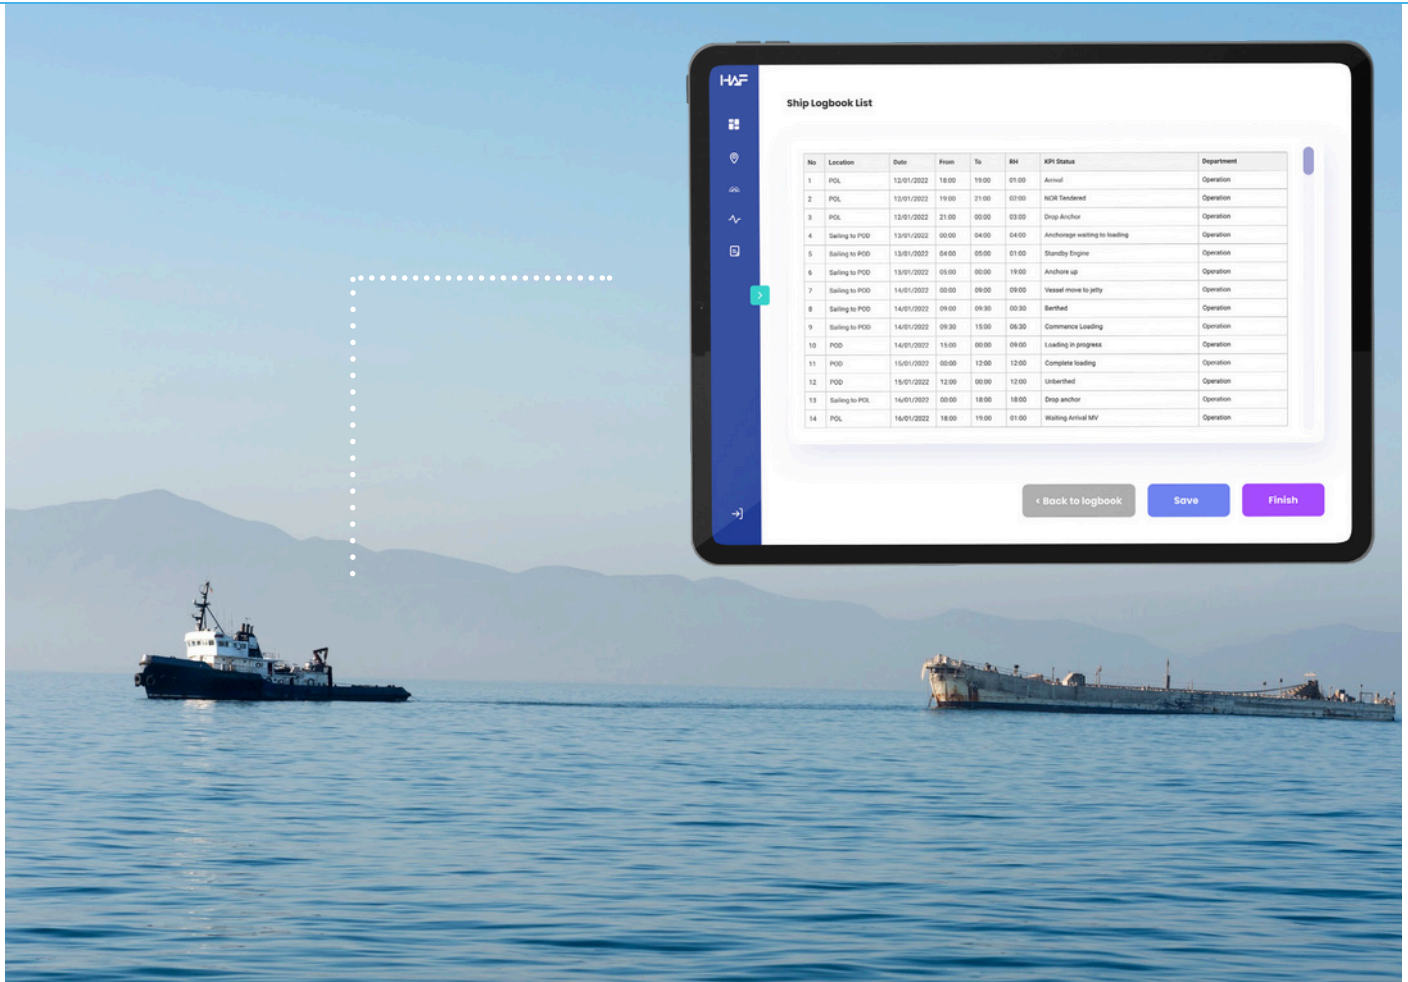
HAF

Ship Logbook List

| No | Location | Date | From | To | RH | KPI Status | Department |
|---|---|---|---|---|---|---|---|
| 1 | POL | 12/01/2022 | 18:00 | 19:00 | 01:00 | Arrival | Operation |
| 2 | POL | 12/01/2022 | 19:00 | 21:00 | 02:00 | NOR Tendered | Operation |
| 3 | POL | 12/01/2022 | 21:00 | 00:00 | 03:00 | Drop Anchor | Operation |
| 4 | Sailing to POD | 13/01/2022 | 00:00 | 04:00 | 04:00 | Anchorage waiting to loading | Operation |
| 5 | Sailing to POD | 13/01/2022 | 04:00 | 05:00 | 01:00 | Standby Engine | Operation |
| 6 | Sailing to POD | 13/01/2022 | 05:00 | 00:00 | 19:00 | Anchore up | Operation |
| 7 | Sailing to POD | 14/01/2022 | 00:00 | 09:00 | 09:00 | Vessel move to jetty | Operation |
| 8 | Sailing to POD | 14/01/2022 | 09:00 | 09:30 | 00:30 | Berthed | Operation |
| 9 | Sailing to POD | 14/01/2022 | 09:30 | 15:00 | 06:30 | Commence Loading | Operation |
| 10 | POD | 14/01/2022 | 15:00 | 00:00 | 09:00 | Loading in progress | Operation |
| 11 | POD | 15/01/2022 | 00:00 | 12:00 | 12:00 | Complete loading | Operation |
| 12 | POD | 15/01/2022 | 12:00 | 00:00 | 12:00 | Unberthed | Operation |
| 13 | Sailing to POL | 16/01/2022 | 00:00 | 18:00 | 18:00 | Drop anchor | Operation |
| 14 | POL | 16/01/2022 | 18:00 | 19:00 | 01:00 | Waiting Arrival MV | Operation |

‹ Back to logbook
Save
Finish